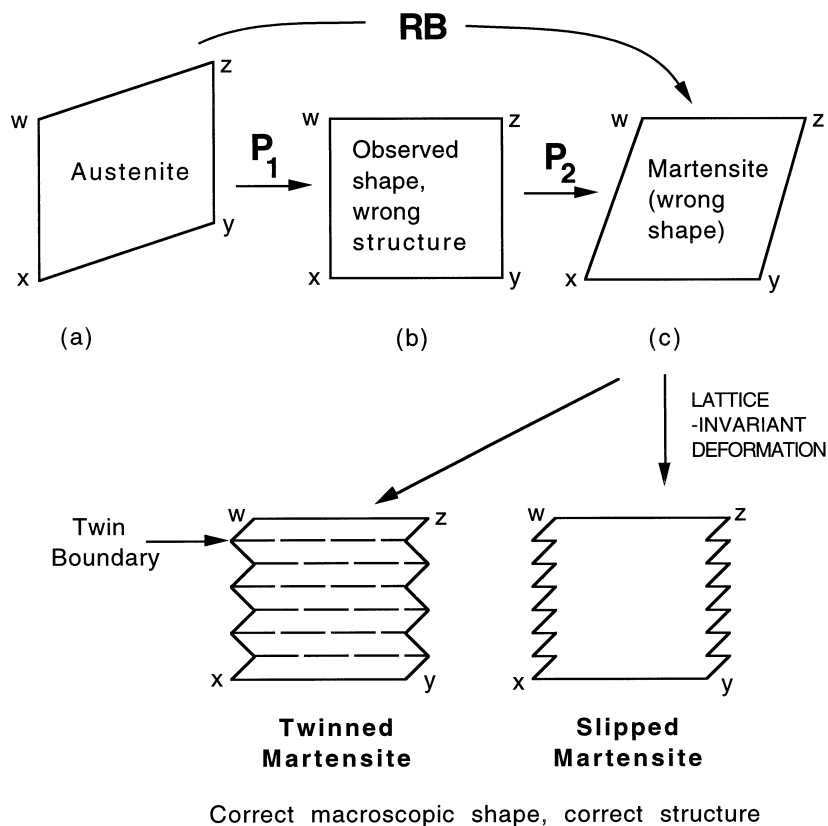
RB

w
z
Austenite
y
x

$P_1$

w
z
Observed shape, wrong structure
x
y

$P_2$

w
z
Martensite (wrong shape)
x
y

(a)

(b)

(c)

LATTICE -INVARIANT DEFORMATION

Twin Boundary

w
z
x
y

w
z
x
y

Twinned Martensite

Slipped Martensite

Correct macroscopic shape, correct structure